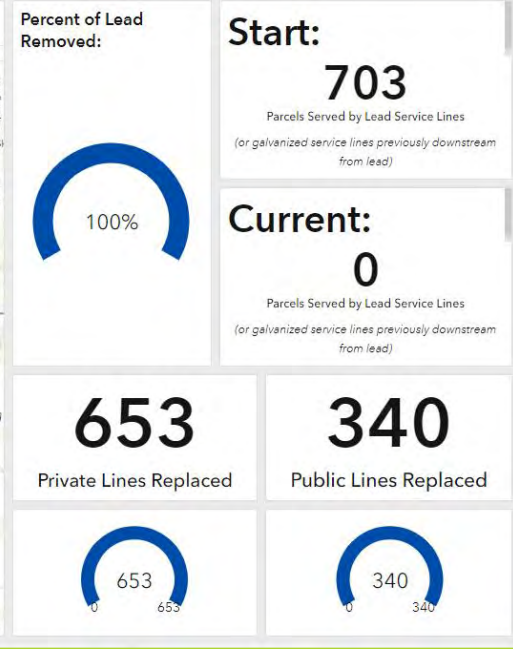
Percent of Lead Removed:

100%

Start:
703
Parcels Served by Lead Service Lines
(or galvanized service lines previously downstream from lead)

Current:
0
Parcels Served by Lead Service Lines
(or galvanized service lines previously downstream from lead)

653
Private Lines Replaced

340
Public Lines Replaced

653
0
653

340
0
340